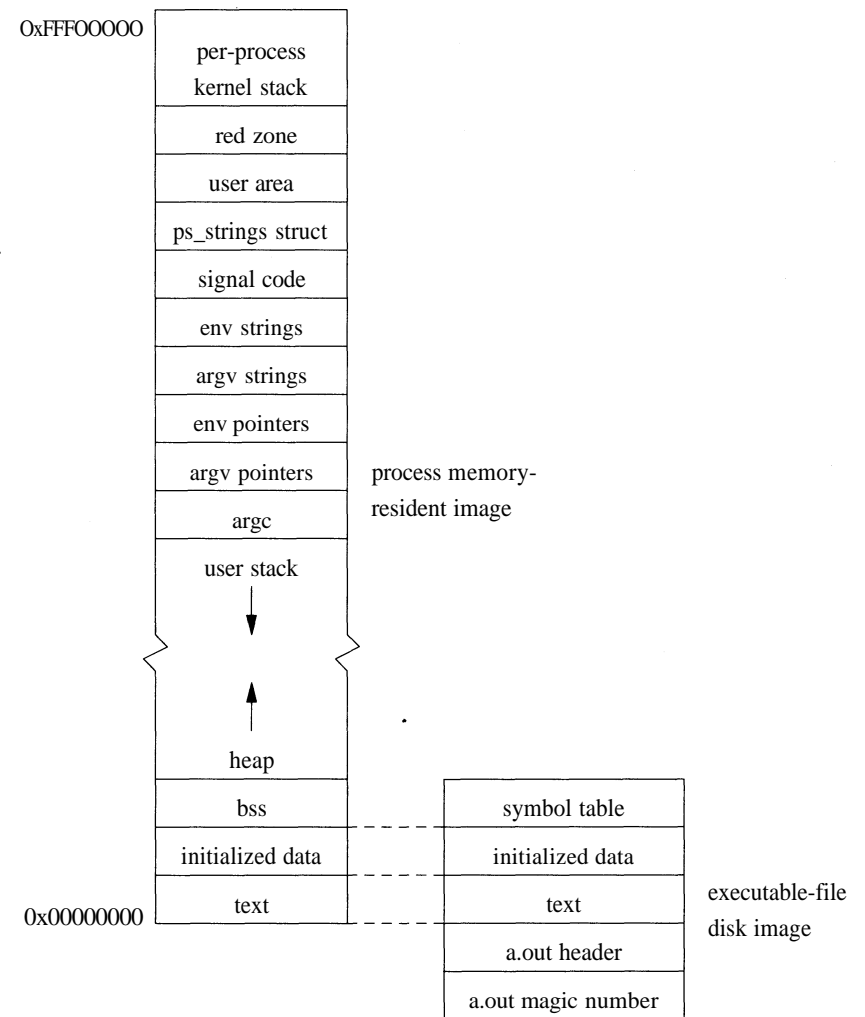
0xFFFOOOOO

per-process kernel stack

red zone

user area

ps_strings struct

signal code

env strings

argv strings

env pointers

argv pointers

argc

user stack

process memory-resident image

heap

bss

initialized data

text

0x00000000

symbol table

initialized data

text

a.out header

a.out magic number

executable-file disk image